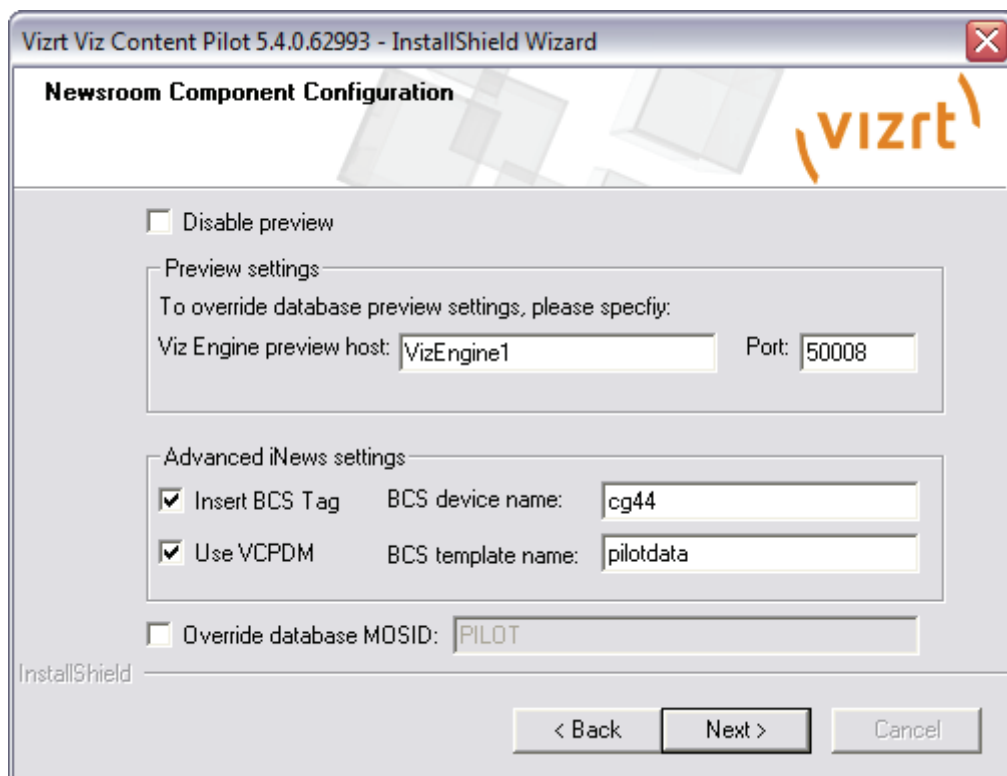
Vizrt Viz Content Pilot 5.4.0.62993 - InstallShield Wizard

Newsroom Component Configuration

vizrt

Disable preview

Preview settings

To override database preview settings, please specfiy:

Viz Engine preview host: VizEngine1

Port: 50008

Advanced iNews settings

Insert BCS Tag

BCS device name: cg44

Use VCPDM

BCS template name: pilotdata

Override database MOSID: PILOT

InstallShield

< Back

Next >

Cancel